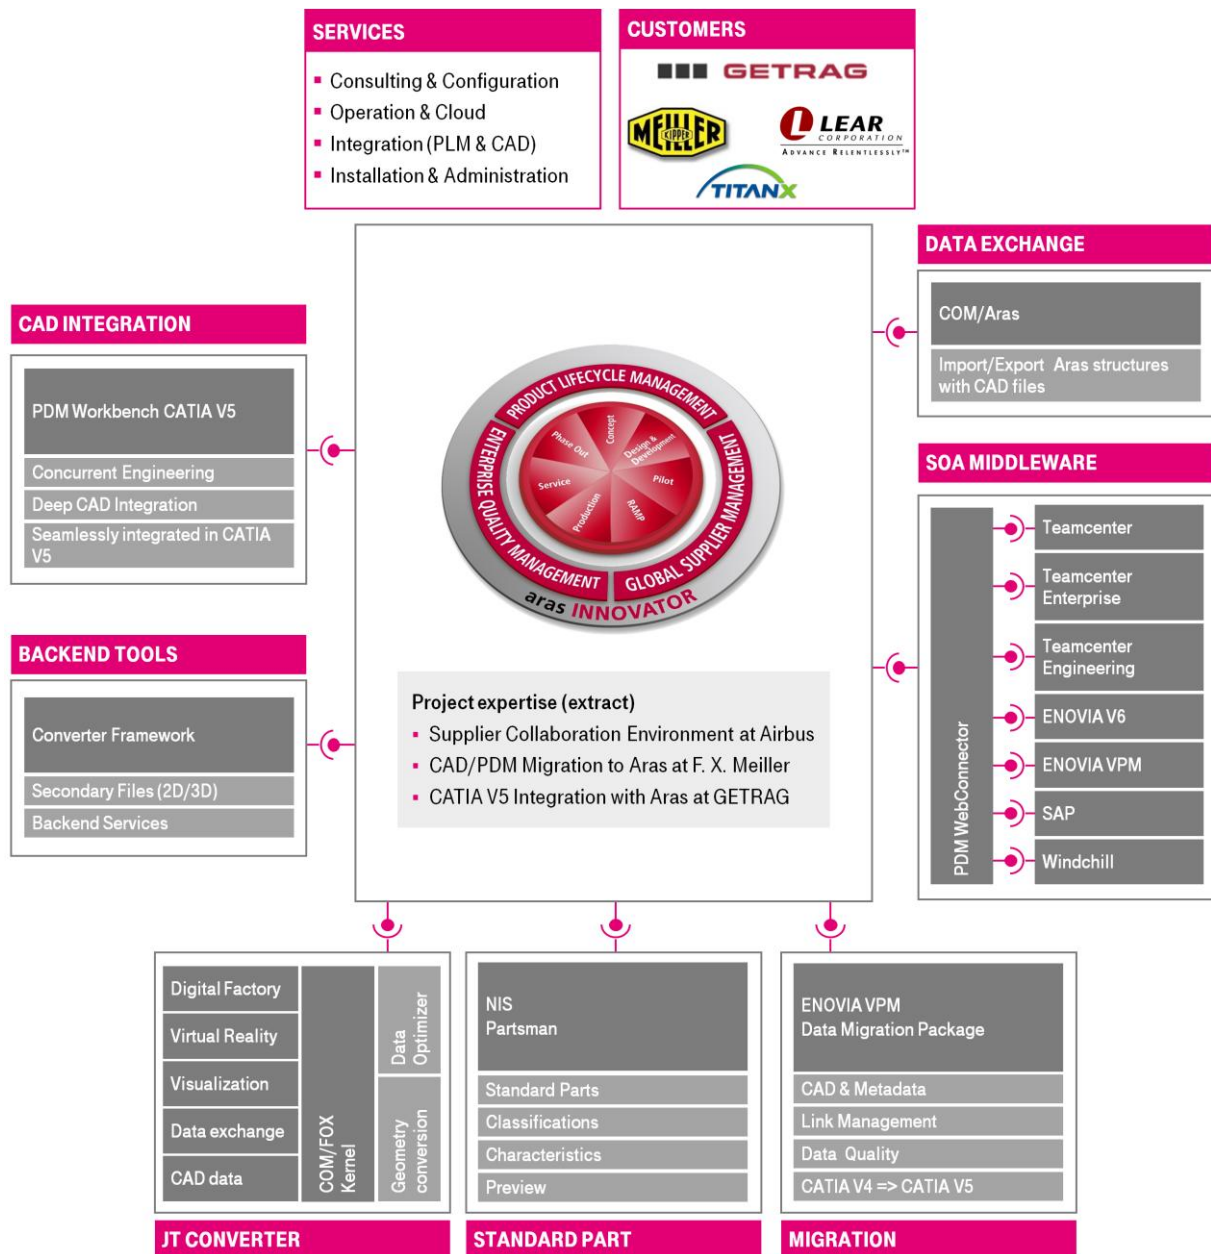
SERVICES
- Consulting & Configuration
- Operation & Cloud
- Integration (PLM & CAD)
- Installation & Administration

CUSTOMERS
GETRAG
MEILLER KIPPER
LEAR CORPORATION
ADVANCE RELENTLESSLY™
TITANX

DATA EXCHANGE
COM/Aras
Import/Export Aras structures with CAD files

CAD INTEGRATION
PDM Workbench CATIA V5
Concurrent Engineering
Deep CAD Integration
Seamlessly integrated in CATIA V5

PRODUCT LIFECYCLE MANAGEMENT
ENTERPRISE QUALITY MANAGEMENT
GLOBAL SUPPLIER MANAGEMENT
Concept
Design & Development
Pilot
RAMP
Production
Service
Phase Out
aras INNOVATOR

SOA MIDDLEWARE
PDM WebConnector
Teamcenter
Teamcenter Enterprise
Teamcenter Engineering
ENOVIA V6
ENOVIA VPM
SAP
Windchill

BACKEND TOOLS
Converter Framework
Secondary Files (2D/3D)
Backend Services

Project expertise (extract)
- Supplier Collaboration Environment at Airbus
- CAD/PDM Migration to Aras at F. X. Meiller
- CATIA V5 Integration with Aras at GETRAG

Digital Factory
Virtual Reality
Visualization
Data exchange
CAD data
COM/FOX Kernel
Data Optimizer
Geometry conversion
JT CONVERTER

NIS
Partsman
Standard Parts
Classifications
Characteristics
Preview
STANDARD PART

ENOVIA VPM
Data Migration Package
CAD & Metadata
Link Management
Data Quality
CATIA V4 => CATIA V5
MIGRATION